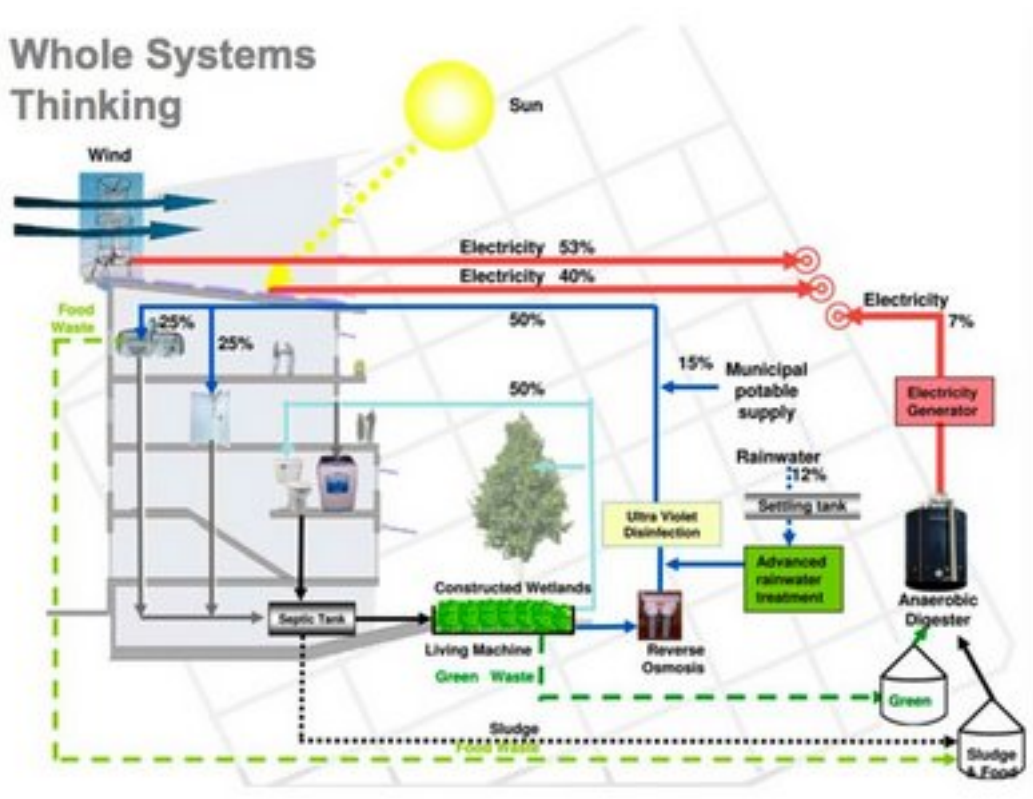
Whole Systems Thinking

Sun

Wind

Electricity 53%

Electricity 40%

Electricity

7%

Food Waste

25%

25%

50%

50%

15%

Municipal potable supply

Electricity Generator

Rainwater

12%

Settling tank

Ultra Violet Disinfection

Advanced rainwater treatment

Constructed Wetlands

Septic Tank

Living Machine

Reverse Osmosis

Anaerobic Digester

Green Waste

Green

Sludge

Food Waste

Sludge & Food